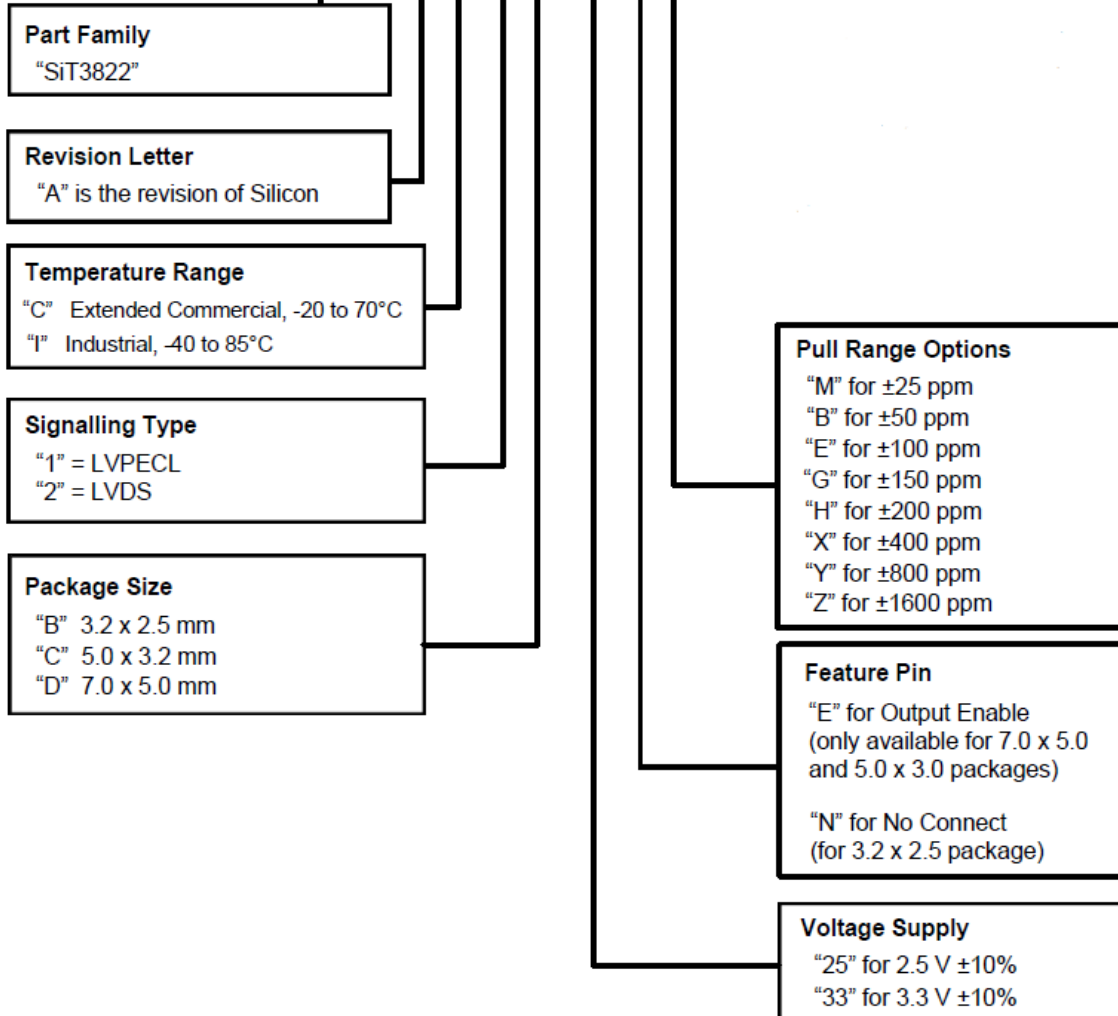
Part Family
"SiT3822"

Revision Letter
"A" is the revision of Silicon

Temperature Range
"C" Extended Commercial, -20 to 70°C
"I" Industrial, -40 to 85°C

Signalling Type
"1" = LVPECL
"2" = LVDS

Package Size
"B" 3.2 x 2.5 mm
"C" 5.0 x 3.2 mm
"D" 7.0 x 5.0 mm

Pull Range Options
"M" for ±25 ppm
"B" for ±50 ppm
"E" for ±100 ppm
"G" for ±150 ppm
"H" for ±200 ppm
"X" for ±400 ppm
"Y" for ±800 ppm
"Z" for ±1600 ppm

Feature Pin
"E" for Output Enable (only available for 7.0 x 5.0 and 5.0 x 3.0 packages)

"N" for No Connect (for 3.2 x 2.5 package)

Voltage Supply
"25" for 2.5 V ±10%
"33" for 3.3 V ±10%